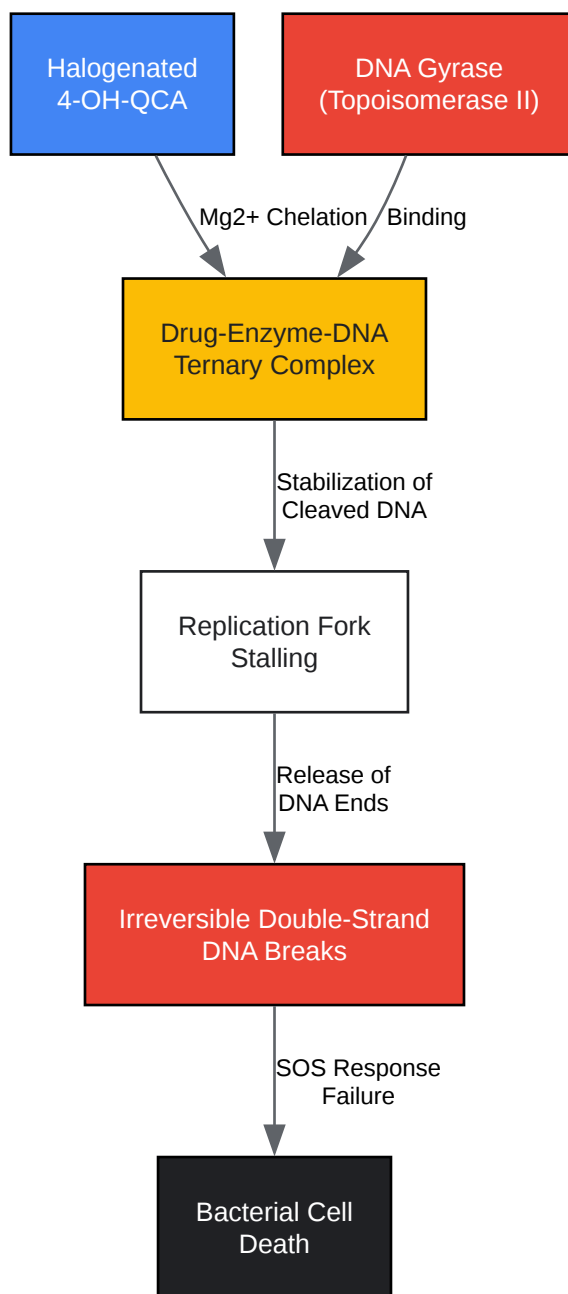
Halogenated 4-OH-QCA

DNA Gyrase (Topoisomerase II)

Mg2+ Chelation

Binding

Drug-Enzyme-DNA Ternary Complex

Stabilization of Cleaved DNA

Replication Fork Stalling

Release of DNA Ends

Irreversible Double-Strand DNA Breaks

SOS Response Failure

Bacterial Cell Death